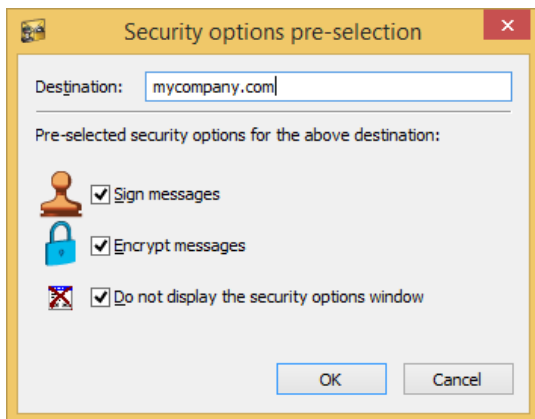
Security options pre-selection

Destination: mycompany.com

Pre-selected security options for the above destination:

Sign messages

Encrypt messages

Do not display the security options window

OK

Cancel